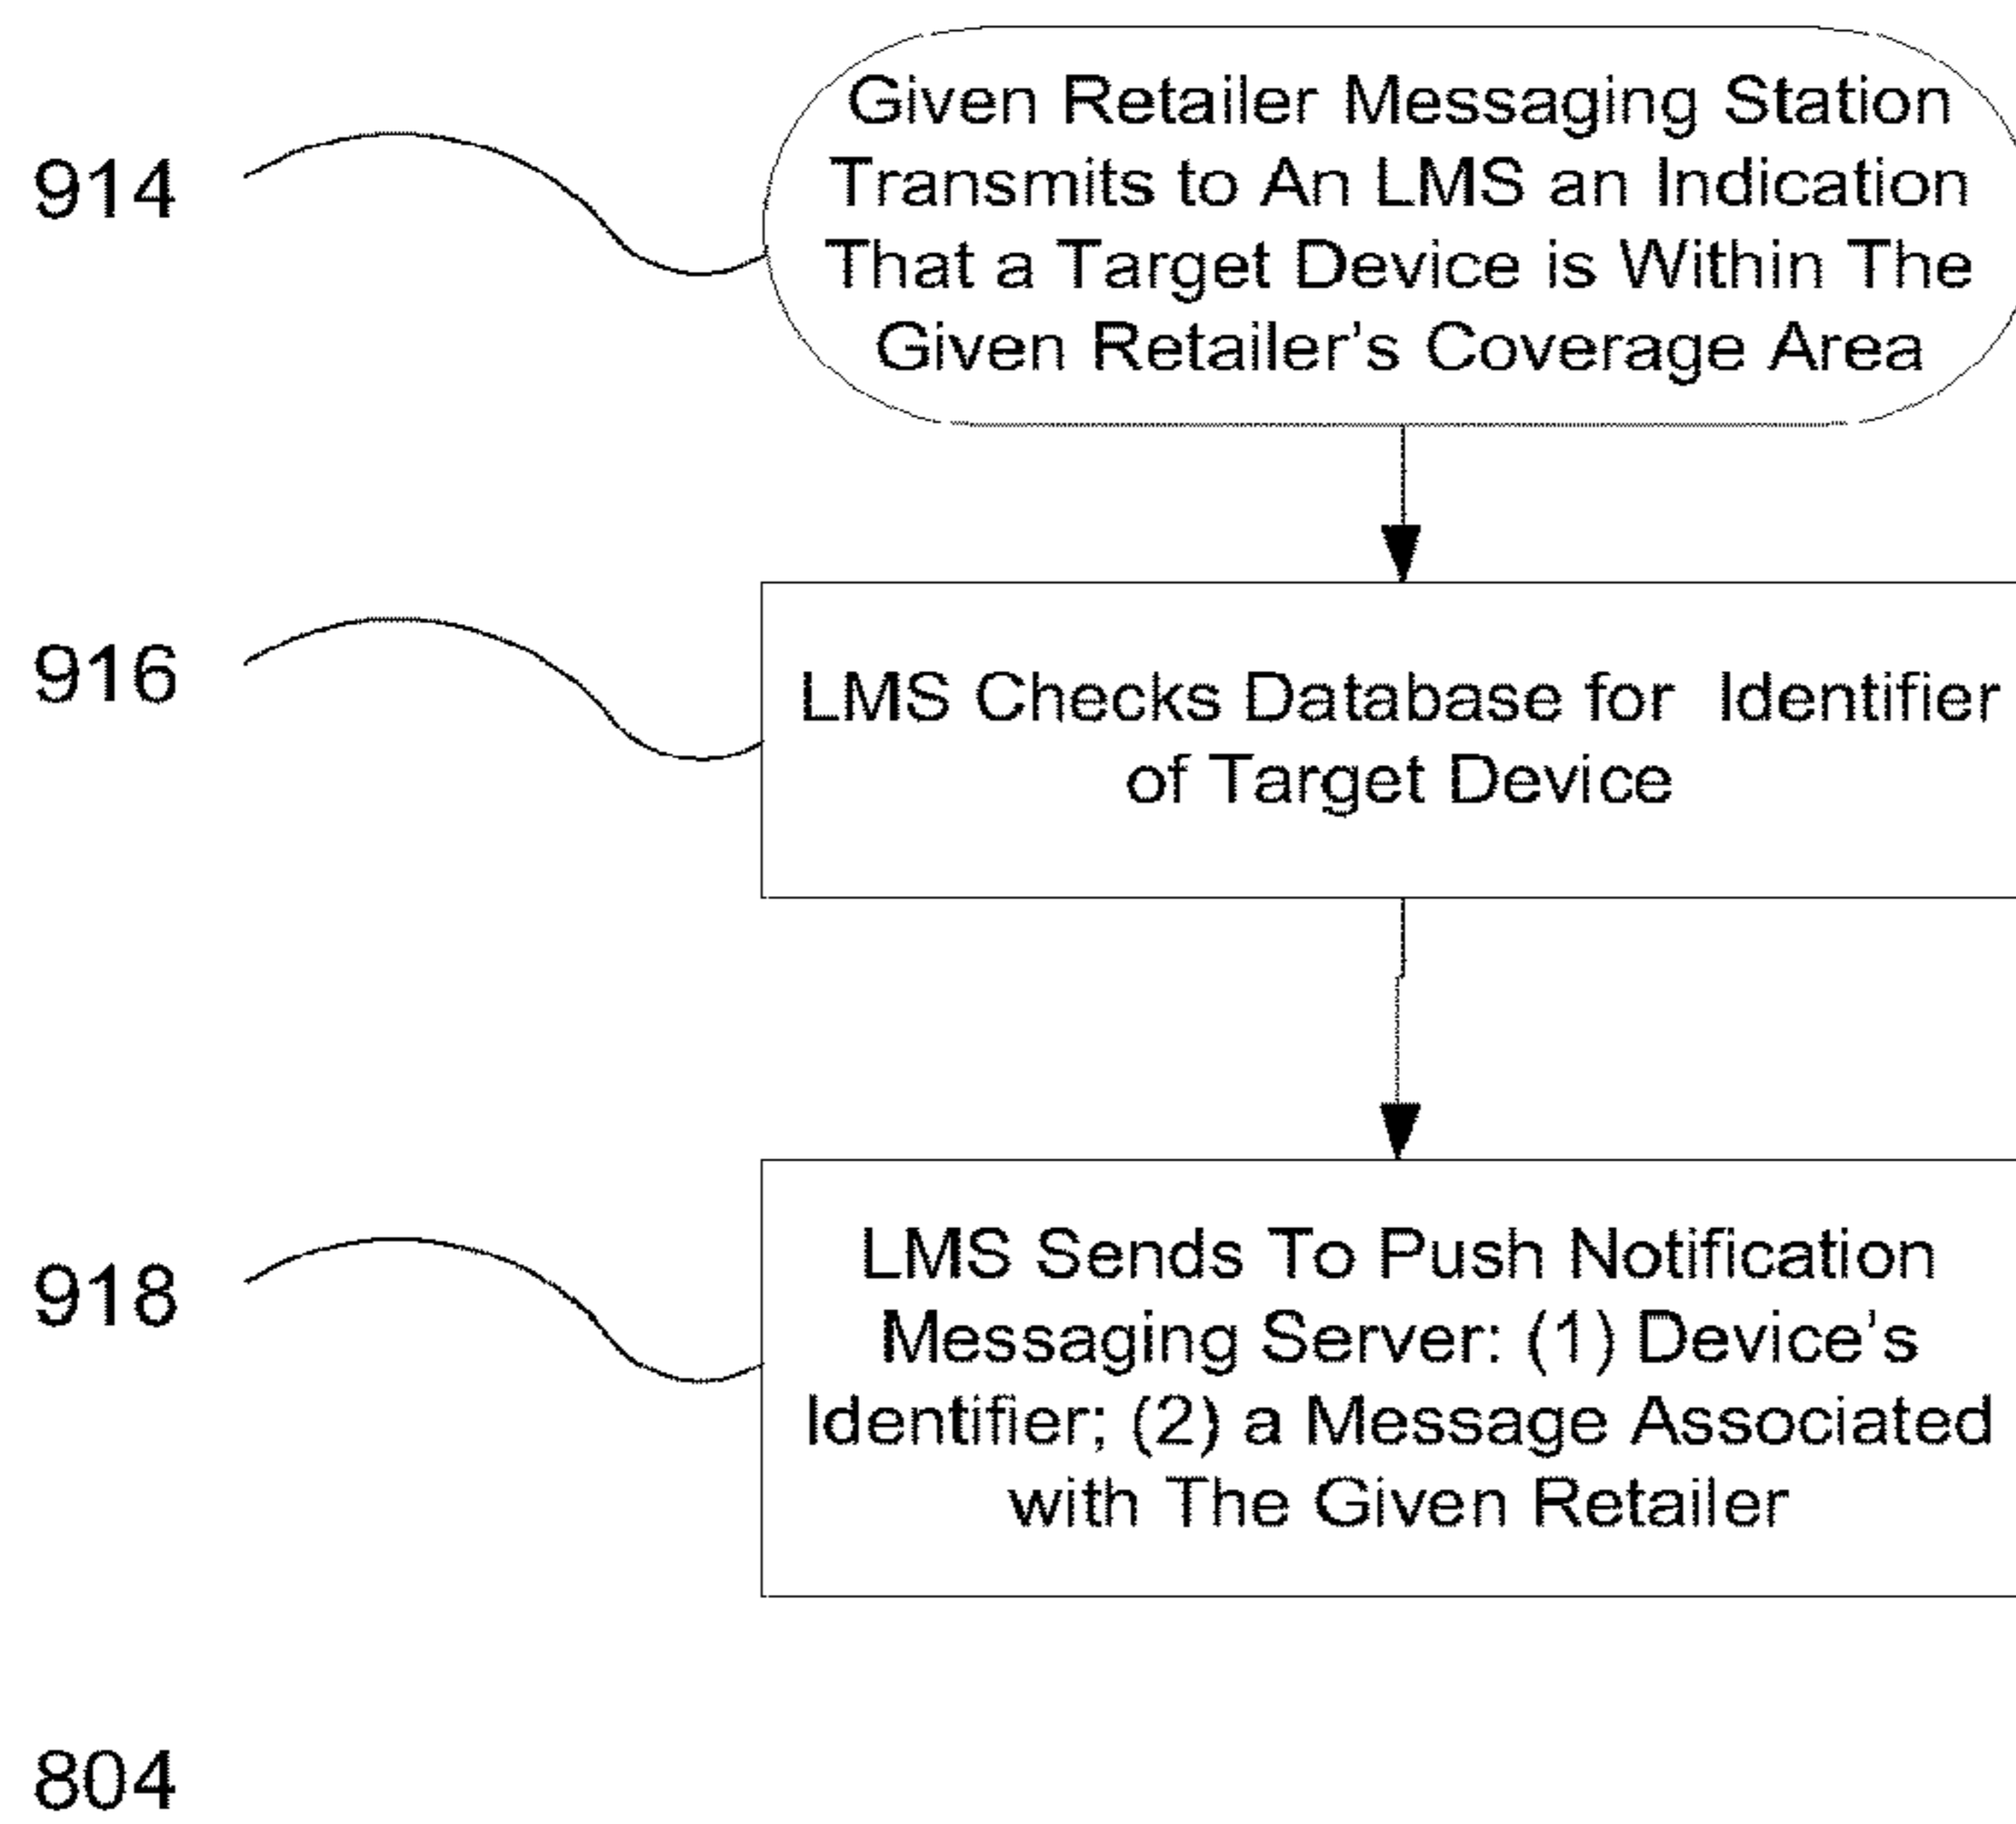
914

Given Retailer Messaging Station Transmits to An LMS an Indication That a Target Device is Within The Given Retailer's Coverage Area

916

LMS Checks Database for Identifier of Target Device

918

LMS Sends To Push Notification Messaging Server: (1) Device's Identifier; (2) a Message Associated with The Given Retailer

804